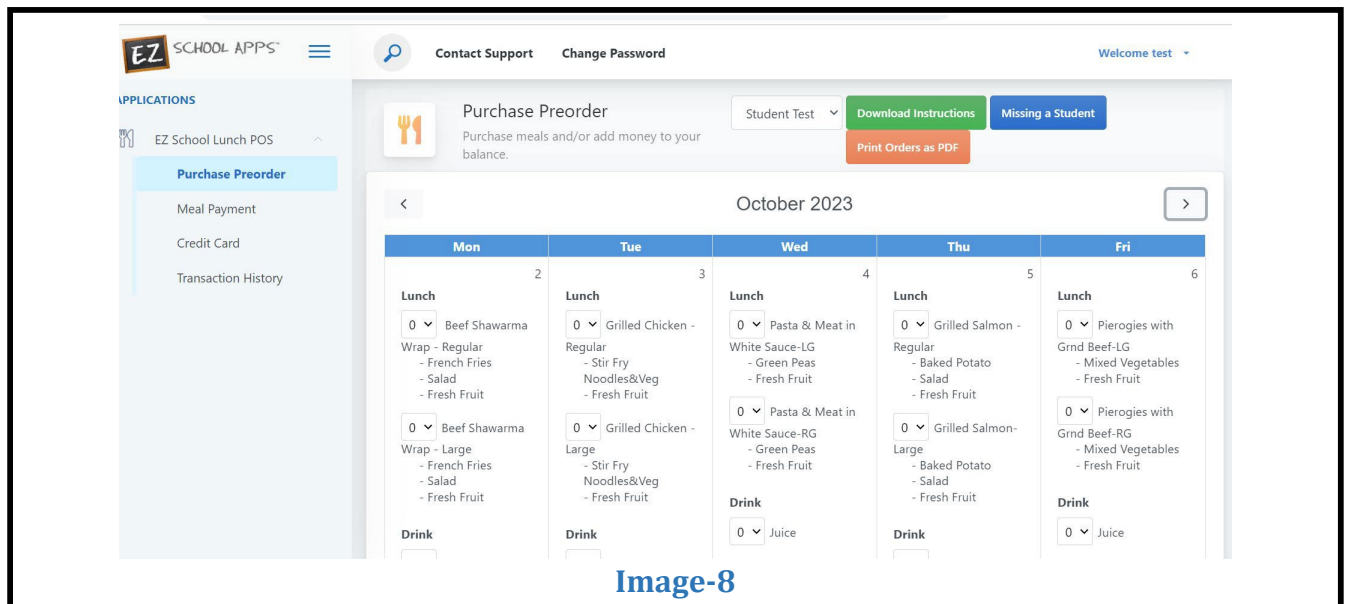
EZ SCHOOL APPS™

Contact Support Change Password

Welcome test

APPLICATIONS

EZ School Lunch POS

Purchase Preorder

Meal Payment

Credit Card

Transaction History

Purchase Preorder

Purchase meals and/or add money to your balance.

Student Test

Download Instructions

Missing a Student

Print Orders as PDF

<

October 2023

>

| Mon | Tue | Wed | Thu | Fri |
|---|---|---|---|---|
| 2<br>Lunch<br>0 Beef Shawarma Wrap - Regular<br>- French Fries<br>- Salad<br>- Fresh Fruit<br>0 Beef Shawarma Wrap - Large<br>- French Fries<br>- Salad<br>- Fresh Fruit<br>Drink | 3<br>Lunch<br>0 Grilled Chicken - Regular<br>- Stir Fry Noodles&Veg<br>- Fresh Fruit<br>0 Grilled Chicken - Large<br>- Stir Fry Noodles&Veg<br>- Fresh Fruit<br>Drink | 4<br>Lunch<br>0 Pasta & Meat in White Sauce-LG<br>- Green Peas<br>- Fresh Fruit<br>0 Pasta & Meat in White Sauce-RG<br>- Green Peas<br>- Fresh Fruit<br>Drink<br>0 Juice | 5<br>Lunch<br>0 Grilled Salmon - Regular<br>- Baked Potato<br>- Salad<br>- Fresh Fruit<br>0 Grilled Salmon-Large<br>- Baked Potato<br>- Salad<br>- Fresh Fruit<br>Drink | 6<br>Lunch<br>0 Pierogies with Grnd Beef-LG<br>- Mixed Vegetables<br>- Fresh Fruit<br>0 Pierogies with Grnd Beef-RG<br>- Mixed Vegetables<br>- Fresh Fruit<br>Drink<br>0 Juice |

Image-8